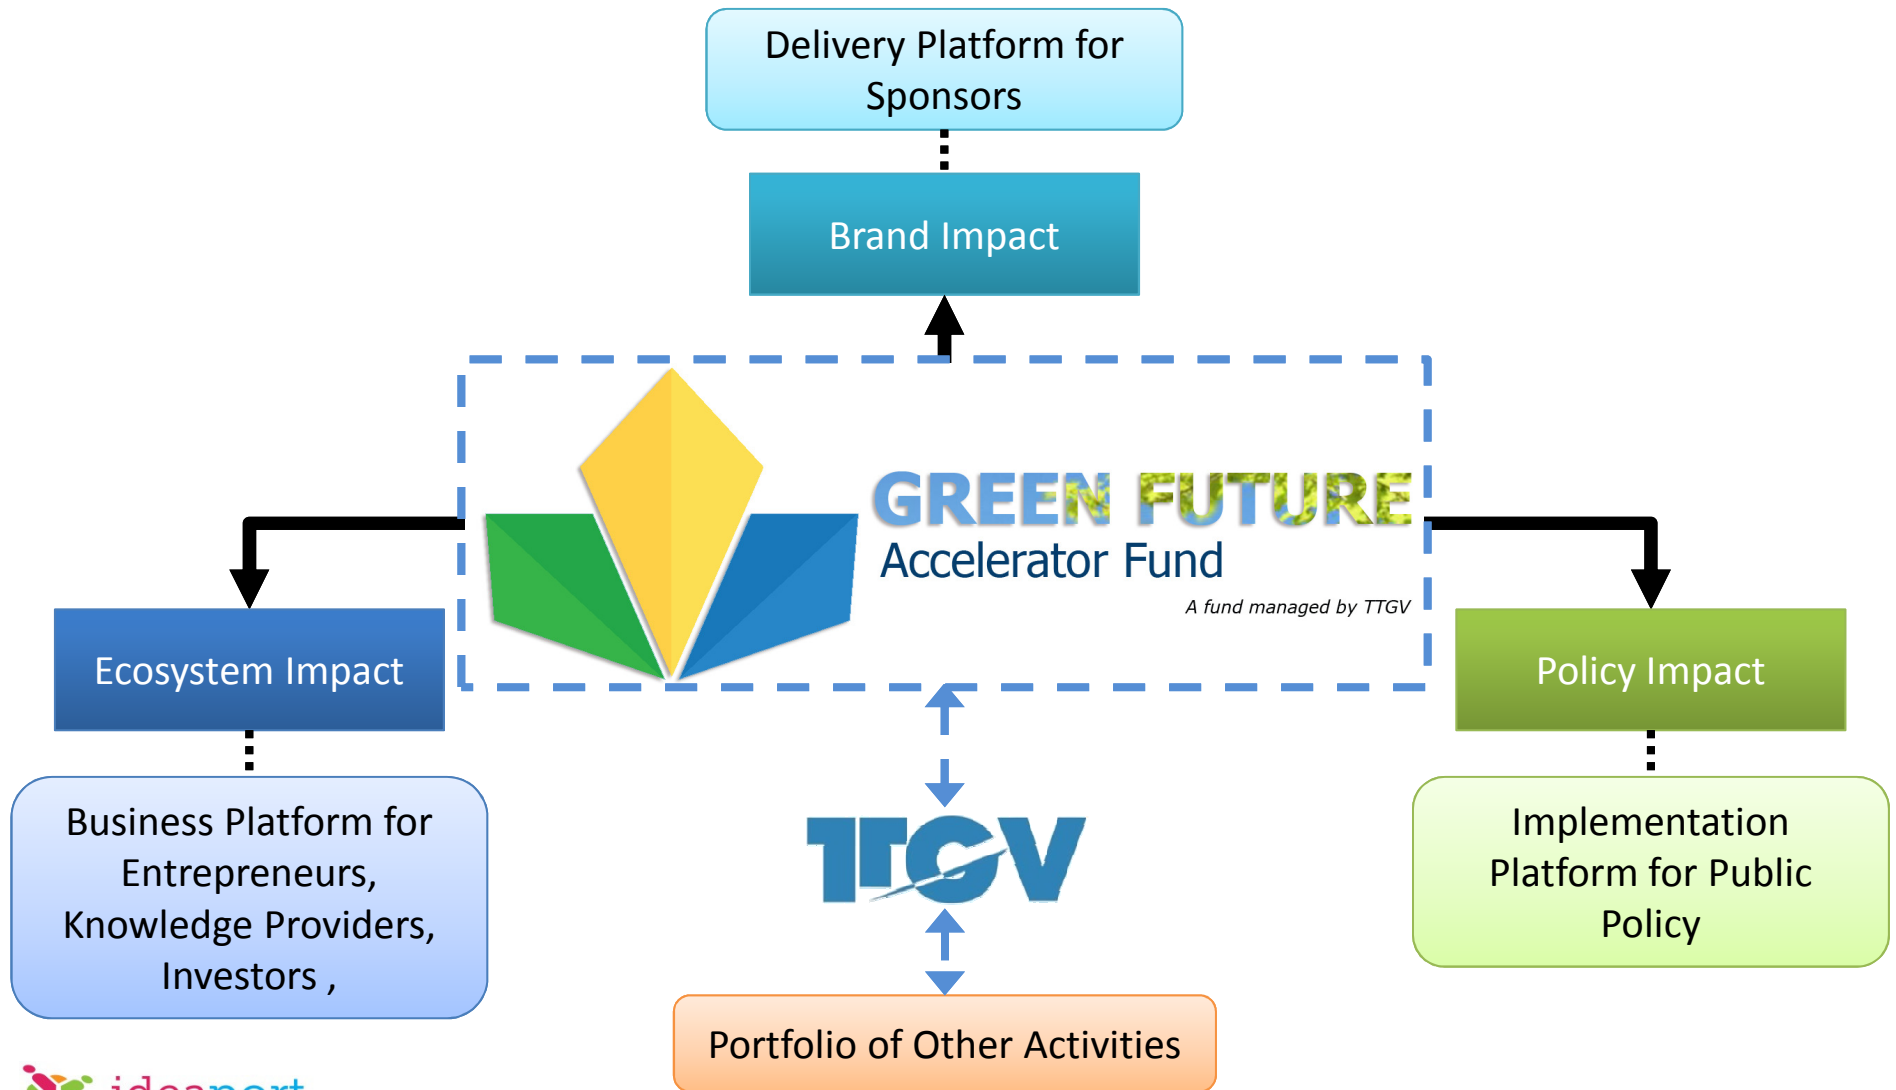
Delivery Platform for Sponsors

Brand Impact

GREEN FUTURE
Accelerator Fund
A fund managed by TTGV

Ecosystem Impact

Policy Impact

Business Platform for Entrepreneurs, Knowledge Providers, Investors ,

TTGV

Implementation Platform for Public Policy

Portfolio of Other Activities

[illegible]